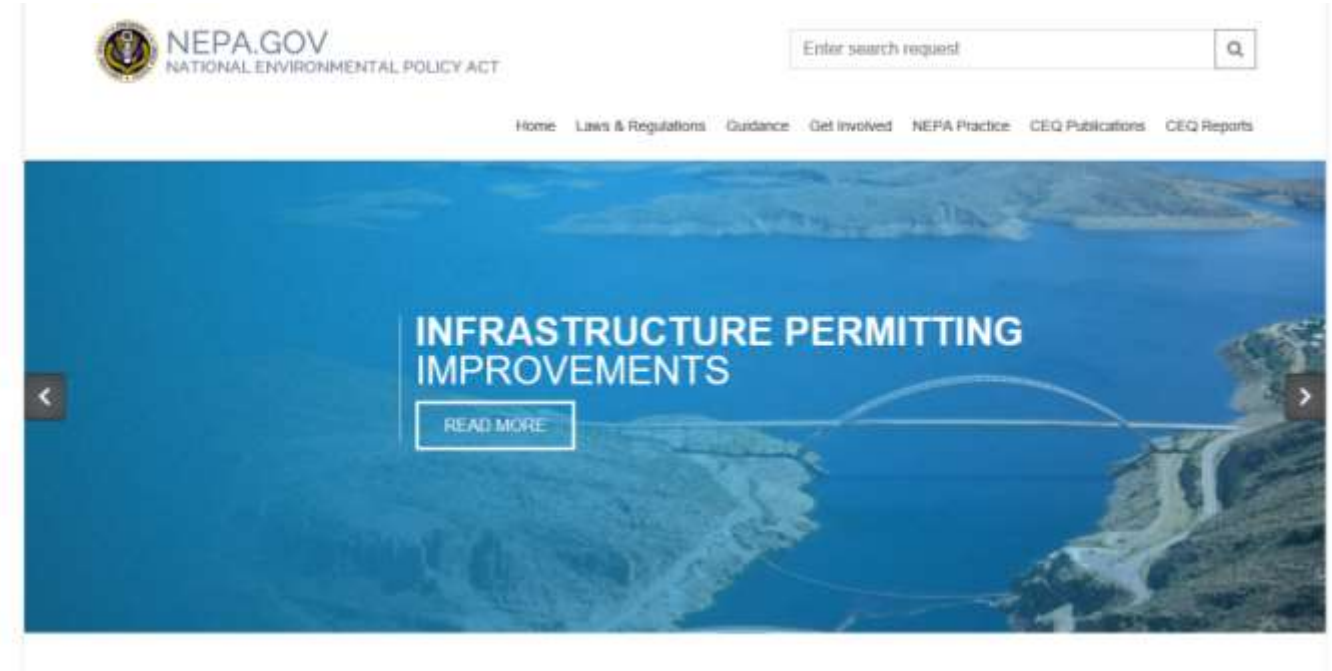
NEPA.GOV
NATIONAL ENVIRONMENTAL POLICY ACT

Enter search request

Home Laws & Regulations Guidance Get Involved NEPA Practice CEQ Publications CEQ Reports

INFRASTRUCTURE PERMITTING
IMPROVEMENTS

READ MORE